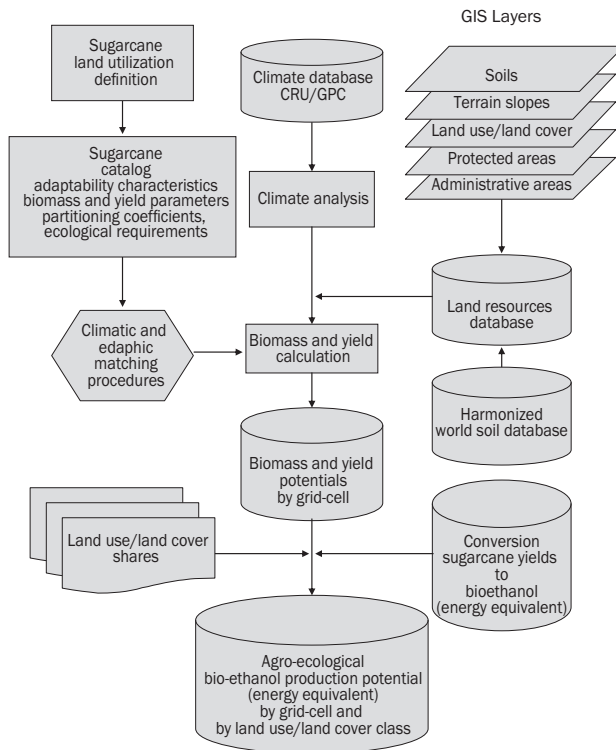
GIS Layers

Sugarcane land utilization definition

Climate database CRU/GPC

Soils

Terrain slopes

Land use/land cover

Protected areas

Administrative areas

Sugarcane catalog adaptability characteristics biomass and yield parameters partitioning coefficients, ecological requirements

Climate analysis

Land resources database

Climatic and edaphic matching procedures

Biomass and yield calculation

Harmonized world soil database

Biomass and yield potentials by grid-cell

Land use/land cover shares

Conversion sugarcane yields to bioethanol (energy equivalent)

Agro-ecological bio-ethanol production potential (energy equivalent) by grid-cell and by land use/land cover class